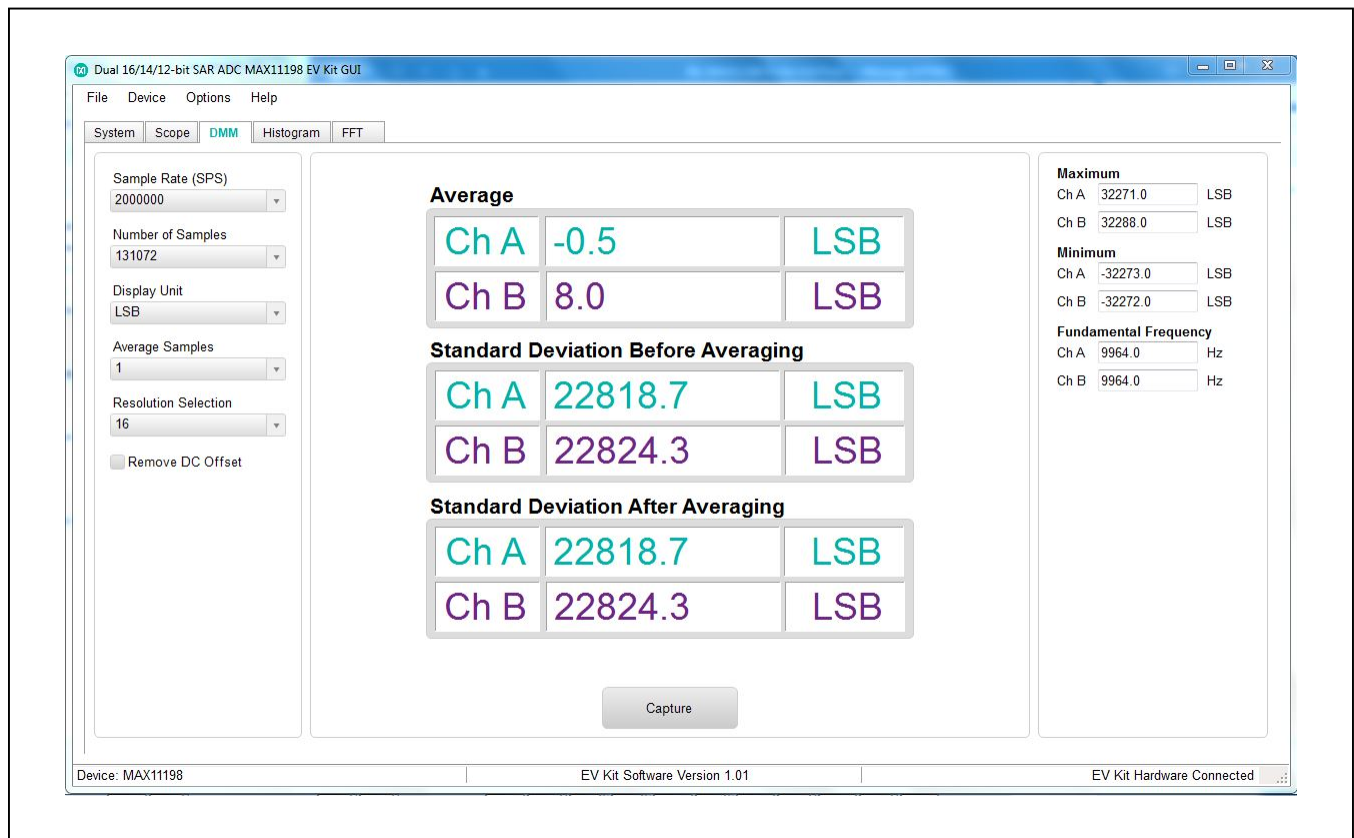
Dual 16/14/12-bit SAR ADC MAX11198 EV Kit GUI

File Device Options Help

System Scope DMM Histogram FFT

Sample Rate (SPS)
2000000

Number of Samples
131072

Display Unit
LSB

Average Samples
1

Resolution Selection
16

Remove DC Offset

Average

| Ch A | -0.5 | LSB |
|---|---|---|
| Ch B | 8.0 | LSB |

Standard Deviation Before Averaging

| Ch A | 22818.7 | LSB |
|---|---|---|
| Ch B | 22824.3 | LSB |

Standard Deviation After Averaging

| Ch A | 22818.7 | LSB |
|---|---|---|
| Ch B | 22824.3 | LSB |

Capture

Maximum
Ch A 32271.0 LSB
Ch B 32288.0 LSB

Minimum
Ch A -32273.0 LSB
Ch B -32272.0 LSB

Fundamental Frequency
Ch A 9964.0 Hz
Ch B 9964.0 Hz

Device: MAX11198
EV Kit Software Version 1.01
EV Kit Hardware Connected